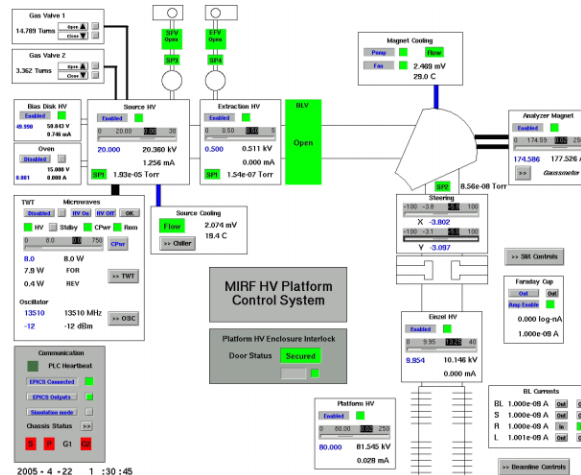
Gas Valve 1
14.789 Turns
Open
Close

Gas Valve 2
3.362 Turns
Open
Close

SFV
Open
SP3

EFV
Open
SP4

Magnet Cooling
Pump
Flow
Fan
2.469 mV
29.0 C

Bias Disk HV
Enabled
49.990
50.042 V
0.748 mA

Source HV
Enabled
0 20.00 30
20.000
20.360 kV
1.256 mA
SP1
1.93e-05 Torr

Extraction HV
Enabled
0 0.50 1
0.500
0.511 kV
0.000 mA
SP2
1.54e-07 Torr

BLV
Open

Analyzer Magnet
Enabled
174.59
174.586
177.526 A
>>
Gaussmeter

Oven
Disabled
15.000 V
0.001
0.000 A

SP5
8.56e-08 Torr

Steering
-100 -3.8 100
X -3.802
-100 -3.1 100
Y -3.097

TWT
Microwaves
Disabled
HV On
HV Off
OK
HV
Stdby
CPwr
Rmm
0 8.0 750
CPwr
8.0
8.0 W
7.8 W
FOR
0.4 W
REV
>> TWT

Oscillator
13510
13510 MHz
-12
-12 dBm
>> OSC

Source Cooling
Flow
2.074 mV
19.4 C
>> Chiller

>> Slit Controls

MIRF HV Platform Control System

Faraday Cup
Out
Amp Enable
0.000 log-nA
1.000e-08 A

Platform HV Enclosure Interlock
Door Status
Secured

Einzel HV
Enabled
0 9.95 40
9.954
10.146 kV
0.000 mA

Communication
PLC Heartbeat
EPICS Connected
EPICS Outputs
Simulation mode
Chassis Status
>>
S
P
G1
G2

Platform HV
Enabled
0 80.00 250
80.000
81.545 kV
0.029 mA

BL Currents
BL 1.000e-08 A Out
S 1.000e-08 A Out
R 1.000e-08 A In
L 1.001e-08 A Out

2005 - 4 - 22 1 :30 :45

>> Beamline Controls